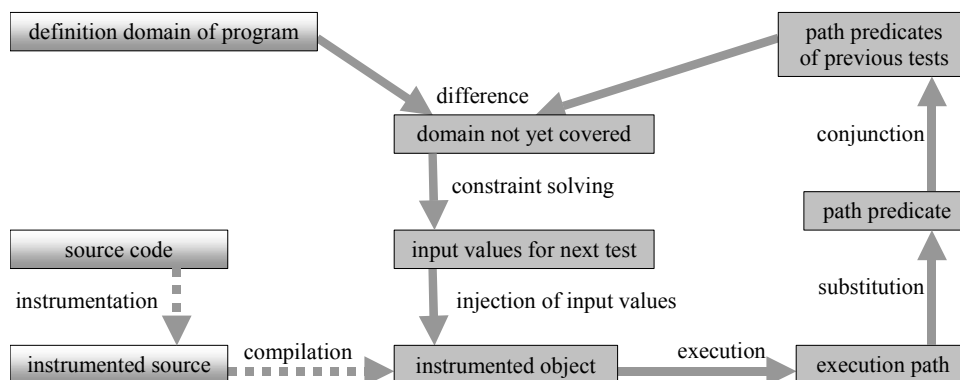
definition domain of program

path predicates of previous tests

difference

domain not yet covered

conjunction

constraint solving

path predicate

source code

input values for next test

instrumentation

substitution

injection of input values

instrumented source

compilation

instrumented object

execution

execution path